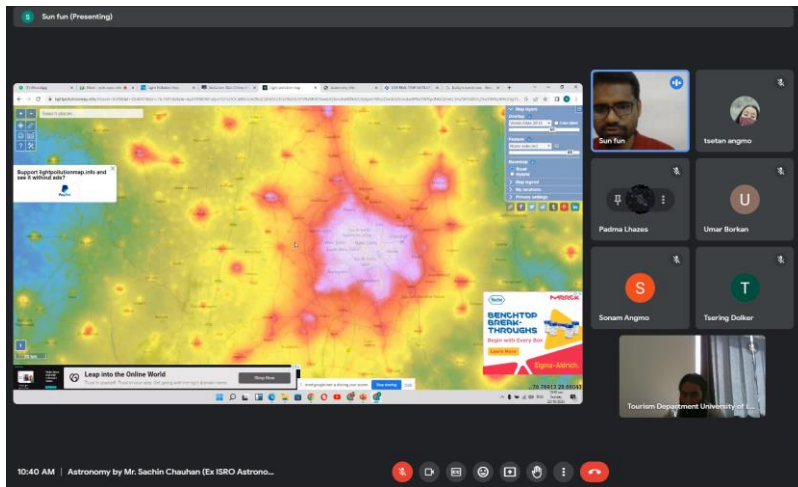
S Sun fun (Presenting)

lightpollutionmap.info

Search places

Support lightpollutionmap.info and see it without ads?

PayPal

Map layers

Overlay

Basemap

Road

Hybrid

Map legend

My locations

Privacy settings

BENCHTOP BREAK-THROUGHS

Begin with Every Box

Learn More

Sigma-Aldrich

MERCK

Leap into the Online World

Shop Now

Stop sharing

Hide

Sun fun

tsetan angmo

Padma Lhazes

U

Umar Borkan

S

Sonam Angmo

T

Tsering Dolker

Tourism Department University of L...

10:40 AM | Astronomy by Mr. Sachin Chauhan (Ex ISRO Astrono...